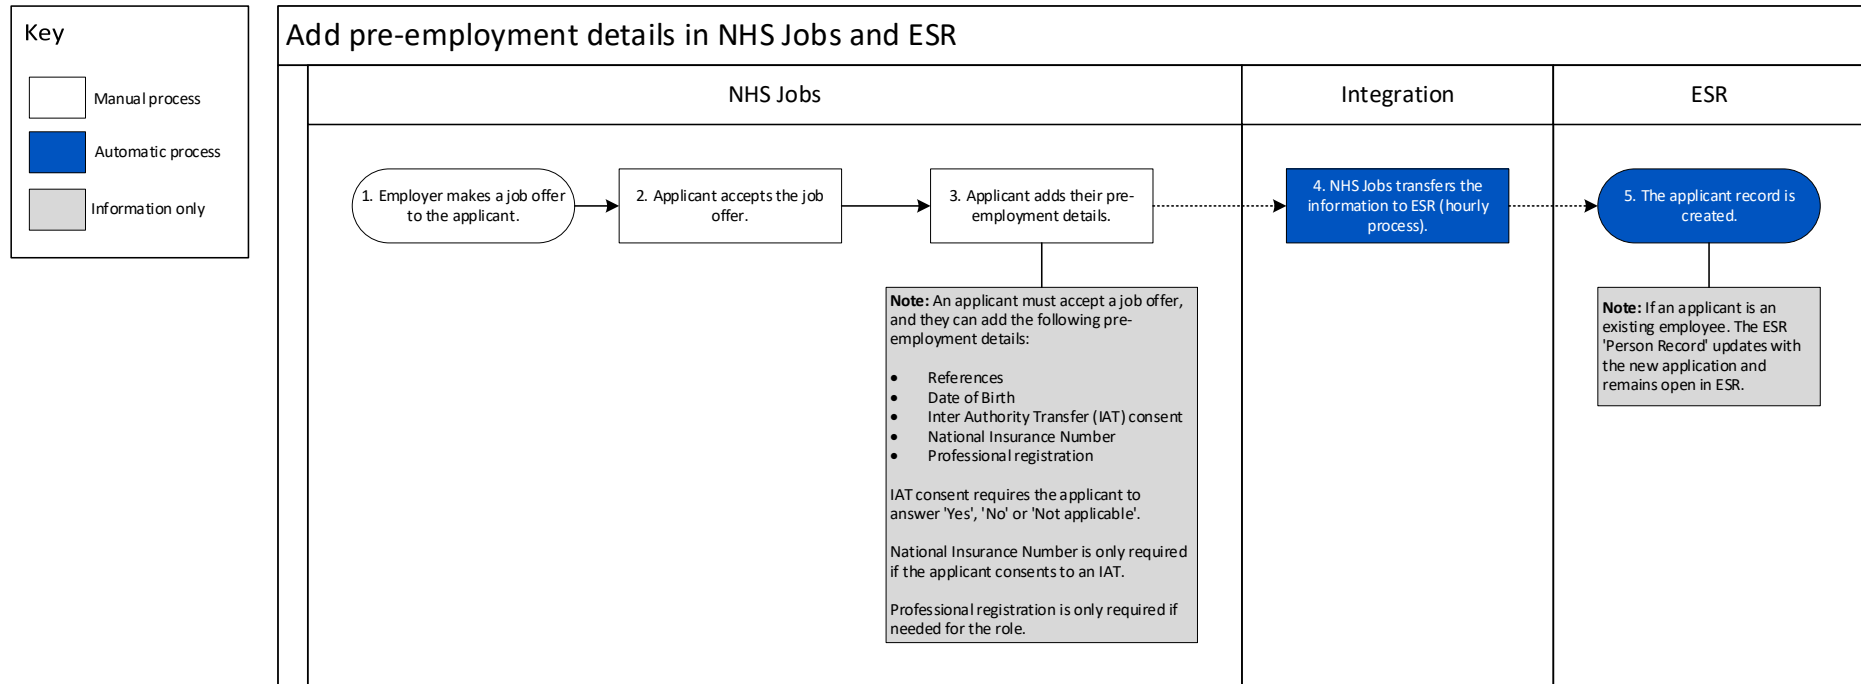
Key

Manual process

Automatic process

Information only

Add pre-employment details in NHS Jobs and ESR

| NHS Jobs | Integration | ESR |
|---|---|---|

1. Employer makes a job offer to the applicant.

2. Applicant accepts the job offer.

3. Applicant adds their pre-employment details.

4. NHS Jobs transfers the information to ESR (hourly process).

5. The applicant record is created.

**Note:** An applicant must accept a job offer, and they can add the following pre-employment details:

- References
- Date of Birth
- Inter Authority Transfer (IAT) consent
- National Insurance Number
- Professional registration

IAT consent requires the applicant to answer 'Yes', 'No' or 'Not applicable'.

National Insurance Number is only required if the applicant consents to an IAT.

Professional registration is only required if needed for the role.

**Note:** If an applicant is an existing employee. The ESR 'Person Record' updates with the new application and remains open in ESR.